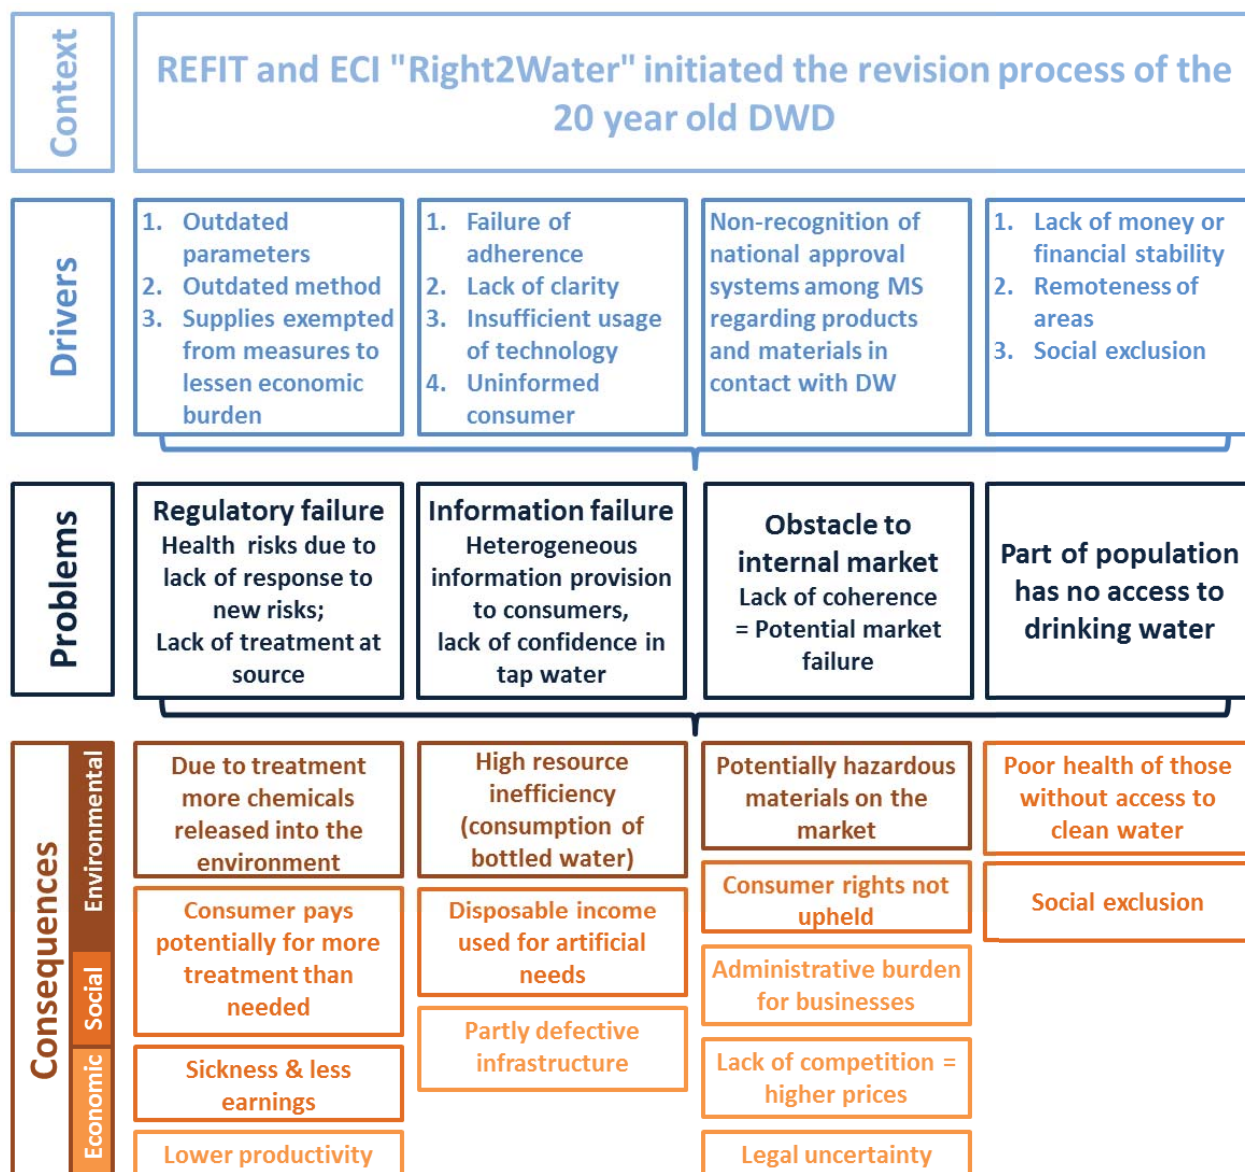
Context

REFIT and ECI "Right2Water" initiated the revision process of the 20 year old DWD

Drivers

1. Outdated parameters
2. Outdated method
3. Supplies exempted from measures to lessen economic burden

1. Failure of adherence
2. Lack of clarity
3. Insufficient usage of technology
4. Uninformed consumer

Non-recognition of national approval systems among MS regarding products and materials in contact with DW

1. Lack of money or financial stability
2. Remoteness of areas
3. Social exclusion

Problems

Regulatory failure
Health risks due to lack of response to new risks;
Lack of treatment at source

Information failure
Heterogeneous information provision to consumers,
lack of confidence in tap water

Obstacle to internal market
Lack of coherence
= Potential market failure

Part of population has no access to drinking water

Consequences

Environmental

Social

Economic

Due to treatment more chemicals released into the environment

Consumer pays potentially for more treatment than needed

Sickness & less earnings

Lower productivity

High resource inefficiency (consumption of bottled water)

Disposable income used for artificial needs

Partly defective infrastructure

Potentially hazardous materials on the market

Consumer rights not upheld

Administrative burden for businesses

Lack of competition = higher prices

Legal uncertainty

Poor health of those without access to clean water

Social exclusion